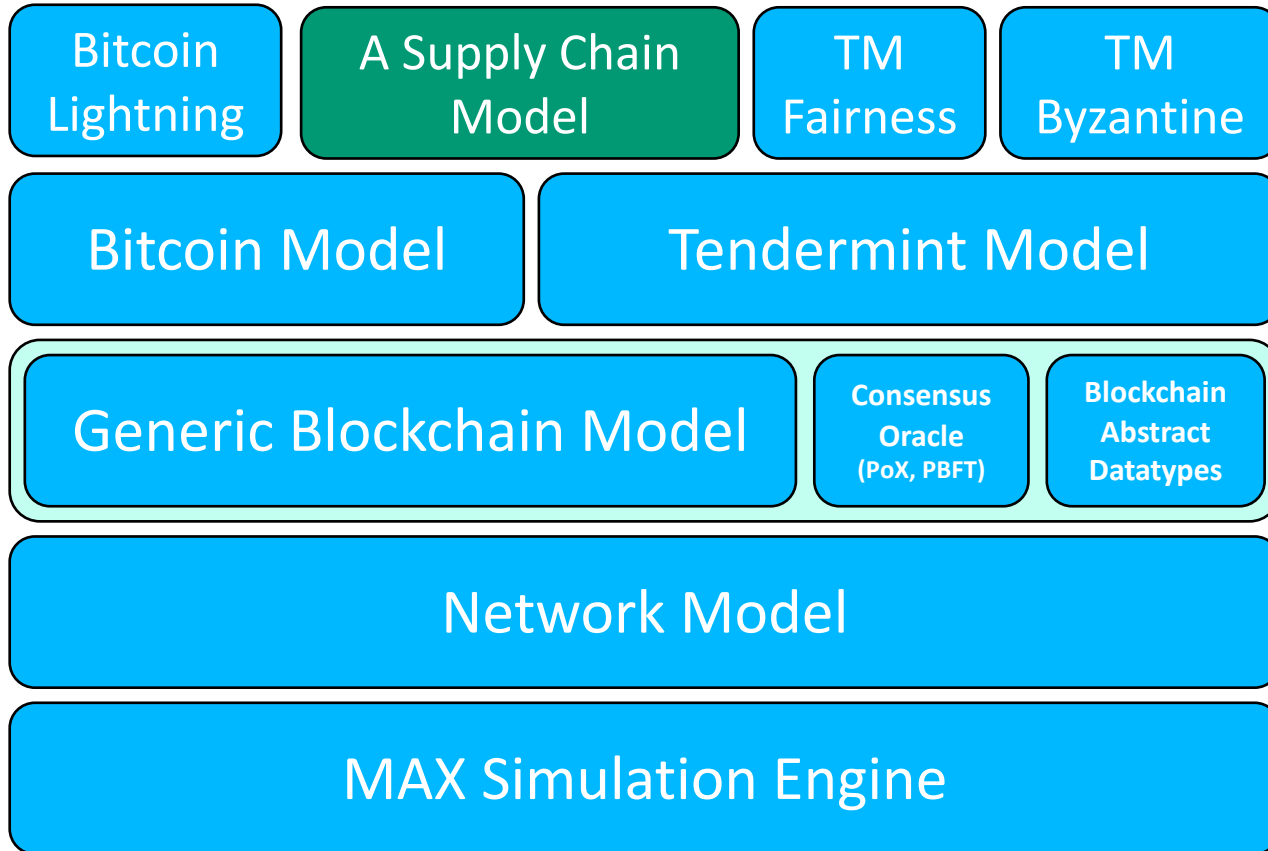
Bitcoin Lightning

A Supply Chain Model

TM Fairness

TM Byzantine

Bitcoin Model

Tendermint Model

Generic Blockchain Model

Consensus Oracle (PoX, PBFT)

Blockchain Abstract Datatypes

Network Model

MAX Simulation Engine